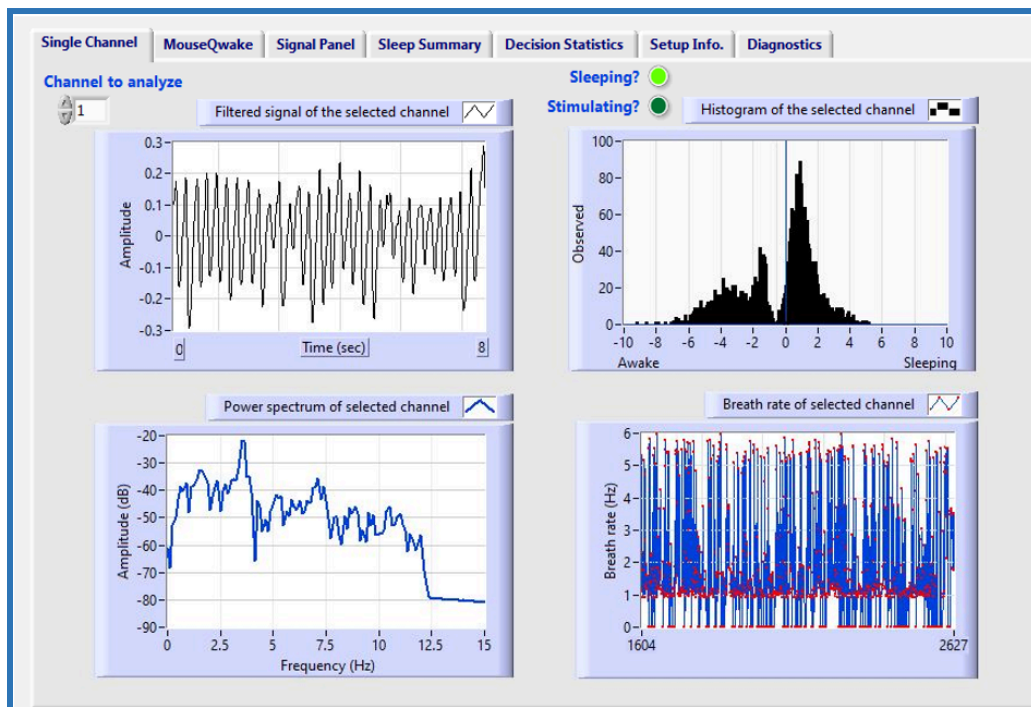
Single Channel | MouseQwake | Signal Panel | Sleep Summary | Decision Statistics | Setup Info. | Diagnostics

Channel to analyze
1

Sleeping?
Stimulating?

Filtered signal of the selected channel
Amplitude
0.3
0.2
0.1
0
-0.1
-0.2
-0.3
0
Time (sec)
8

Histogram of the selected channel
Observed
100
80
60
40
20
0
-10 -8 -6 -4 -2 0 2 4 6 8 10
Awake
Sleeping

Power spectrum of selected channel
Amplitude (dB)
-20
-30
-40
-50
-60
-70
-80
-90
0 2.5 5 7.5 10 12.5 15
Frequency (Hz)

Breath rate of selected channel
Breath rate (Hz)
6
5
4
3
2
1
0
1604
2627